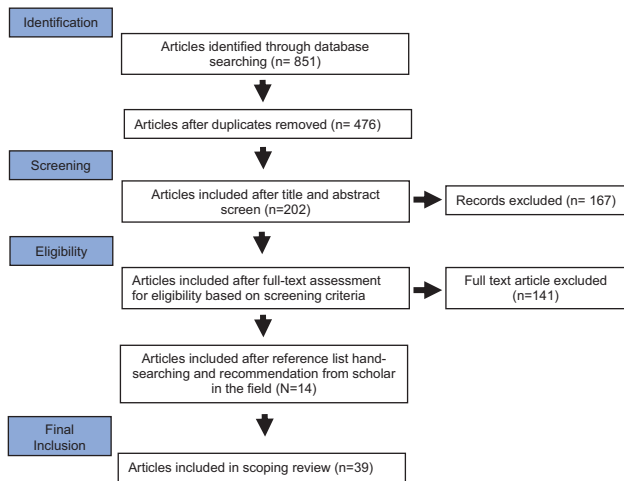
Identification

Articles identified through database searching (n= 851)

Articles after duplicates removed (n= 476)

Screening

Articles included after title and abstract screen (n=202)

Records excluded (n= 167)

Eligibility

Articles included after full-text assessment for eligibility based on screening criteria

Full text article excluded (n=141)

Articles included after reference list hand-searching and recommendation from scholar in the field (N=14)

Final Inclusion

Articles included in scoping review (n=39)